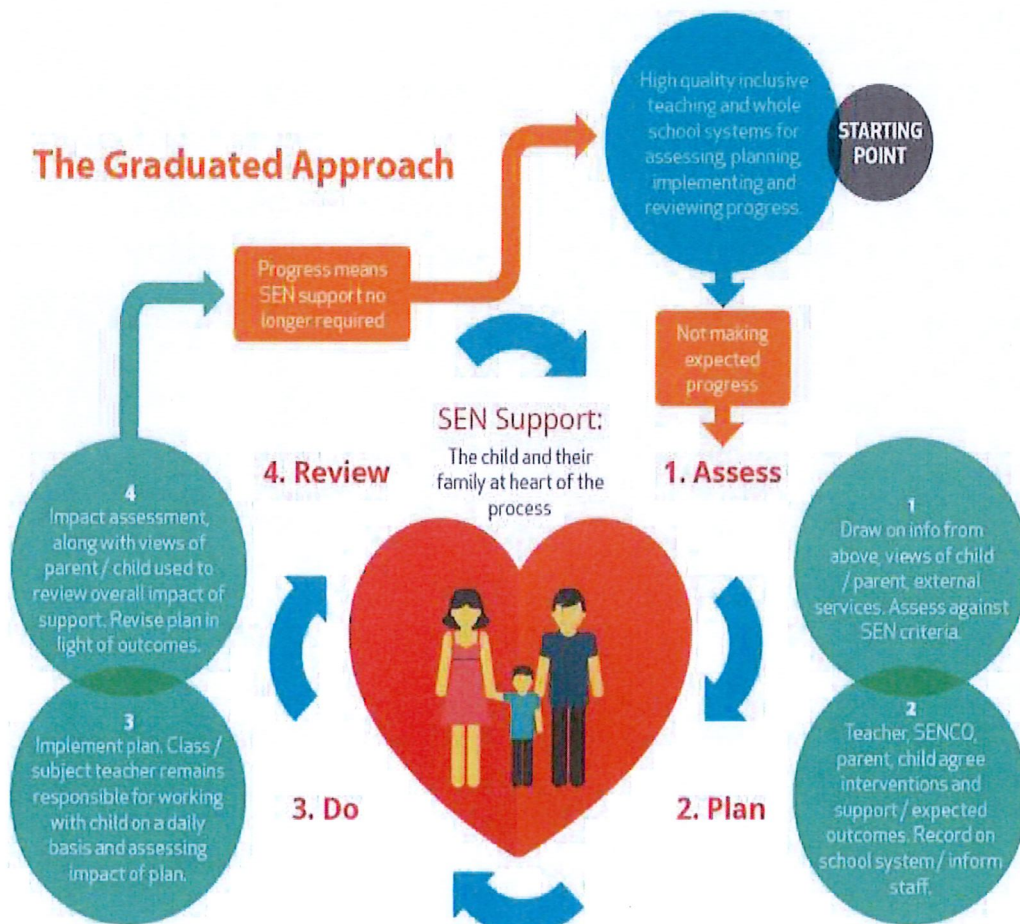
The Graduated Approach

High quality inclusive teaching and whole school systems for assessing, planning, implementing and reviewing progress.

STARTING POINT

Progress means SEN support no longer required

Not making expected progress

SEN Support:
The child and their family at heart of the process

4. Review

1. Assess

4
Impact assessment, along with views of parent / child used to review overall impact of support. Revise plan in light of outcomes.

1
Draw on info from above, views of child / parent, external services. Assess against SEN criteria.

3
Implement plan. Class / subject teacher remains responsible for working with child on a daily basis and assessing impact of plan.

2
Teacher, SENCO, parent, child agree interventions and support / expected outcomes. Record on school system / inform staff.

3. Do

2. Plan